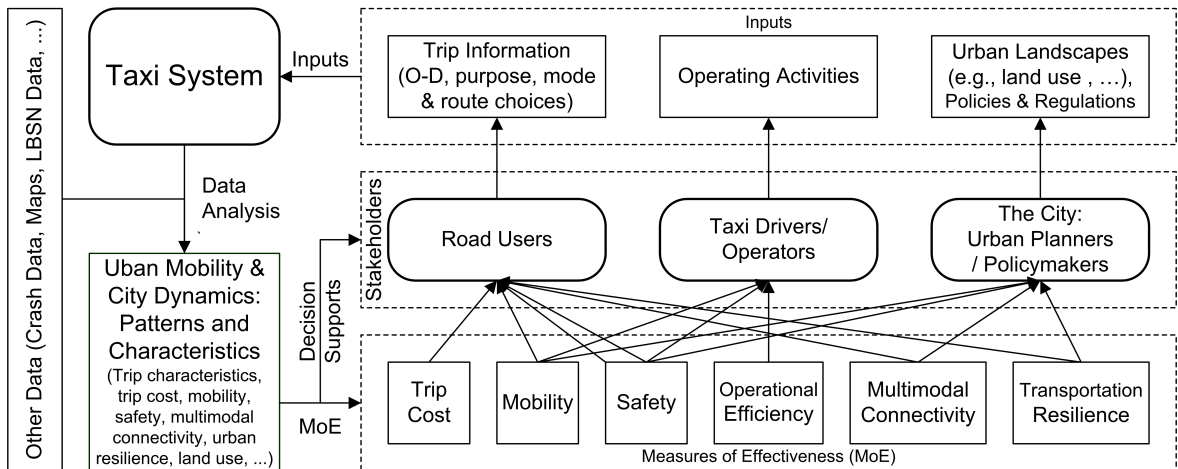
Other Data (Crash Data, Maps, LBSN Data, ...)

Taxi System

Inputs

Inputs

Trip Information (O-D, purpose, mode & route choices)

Operating Activities

Urban Landscapes (e.g., land use , ...), Policies & Regulations

Data Analysis

Stakeholders

Road Users

Taxi Drivers/ Operators

The City: Urban Planners / Policymakers

Uban Mobility & City Dynamics: Patterns and Characteristics (Trip characteristics, trip cost, mobility, safety, multimodal connectivity, urban resilience, land use, ...)

Decision Supports

MoE

Trip Cost

Mobility

Safety

Operational Efficiency

Multimodal Connectivity

Transportation Resilience

Measures of Effectiveness (MoE)